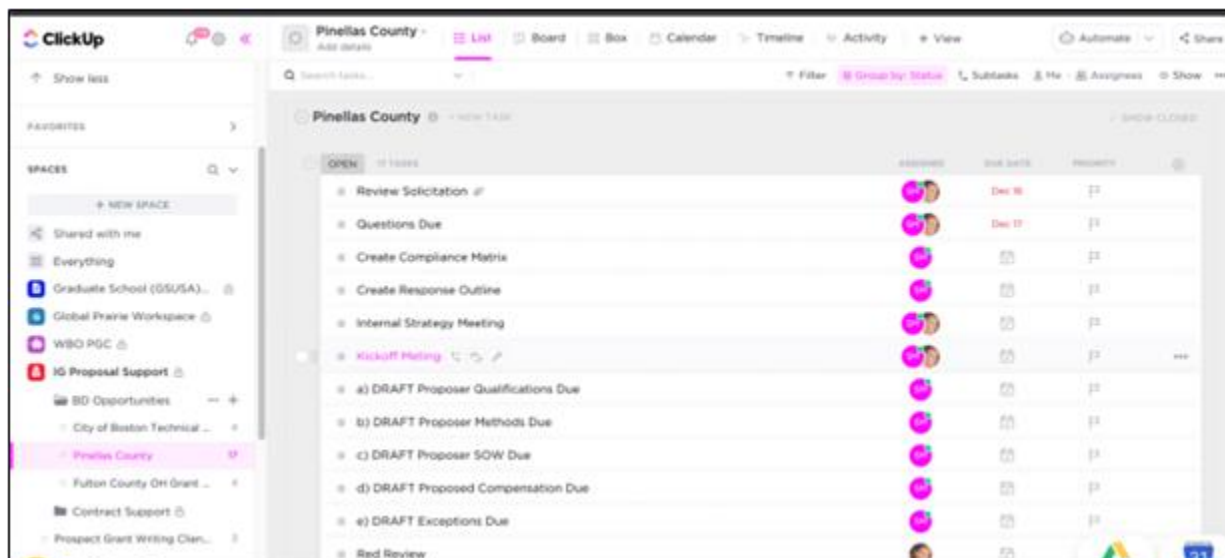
ClickUp

Show less

FAVORITES

SPACES

+ NEW SPACE

Shared with me

Everything

Graduate School (GSUSA)...

Global Prairie Workspace

WBO PGC

IG Proposal Support

BD Opportunities

City of Boston Technical ...

Pinellas County

Fulton County OH Grant ...

Contract Support

Prospect Grant Writing Clien...

Pinellas County
Add details

List | Board | Box | Calendar | Timeline | Activity | + View

Automate | Share

Search tasks...

Filter | Group by: Status | Subtasks | Me | Assignees | Show

Pinellas County + NEW TASK

SHOW CLOSED

OPEN 17 TASKS

ASSIGNEE | DUE DATE | PRIORITY

| Task | Due date |
|---|---|
| Review Solicitation | Dec 16 |
| Questions Due | Dec 17 |
| Create Compliance Matrix | |
| Create Response Outline | |
| Internal Strategy Meeting | |
| Kickoff Meting | |
| a) DRAFT Proposer Qualifications Due | |
| b) DRAFT Proposer Methods Due | |
| c) DRAFT Proposer SOW Due | |
| d) DRAFT Proposed Compensation Due | |
| e) DRAFT Exceptions Due | |
| Red Review | |

31